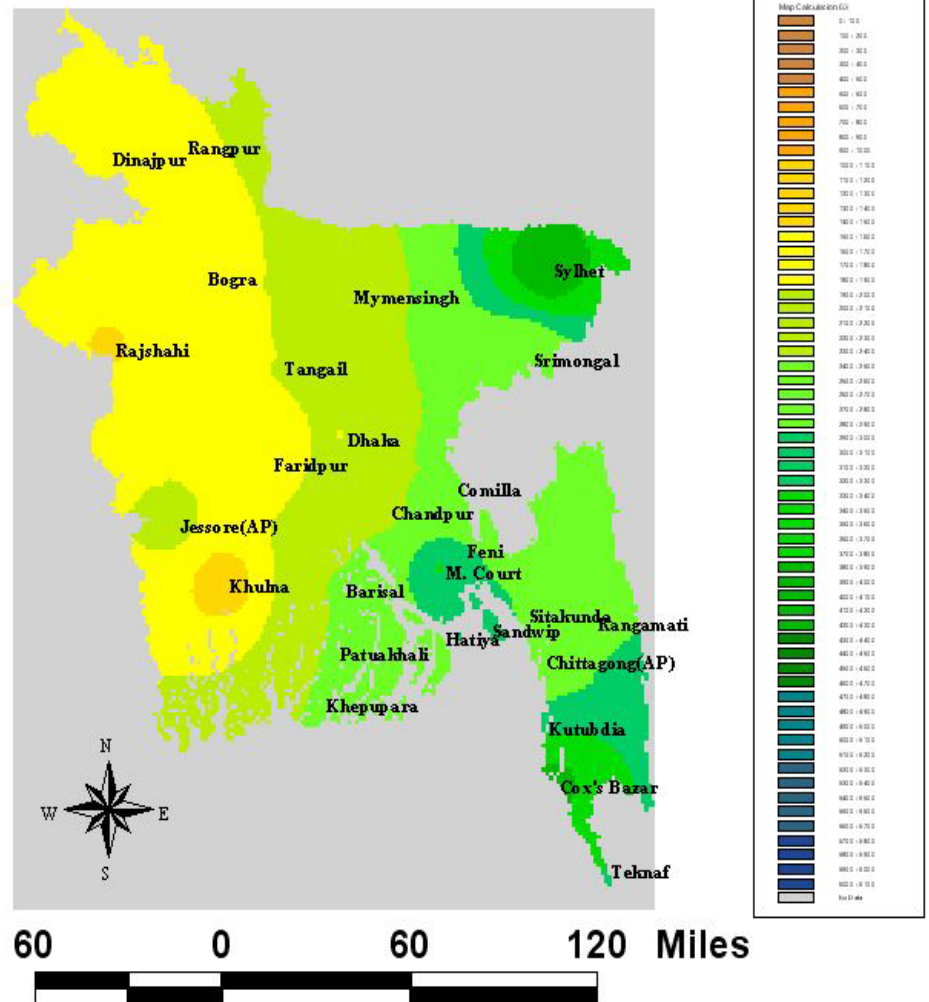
Dinajpur
Rangpur
Bogra
Mymensingh
Sylhet
Rajshahi
Tangail
Srimongal
Dhaka
Faridpur
Comilla
Chandpur
Jessore(AP)
Feni
M. Court
Khulna
Barisal
Sitakunda
Sandwip
Rangamati
Hatiya
Patuakhali
Chittagong(AP)
Khepupara
Kutubdia
Cox's Bazar
Teknaf
N
W
E
S
60 0 60 120 Miles

Map Calculation (2)
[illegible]
No Data